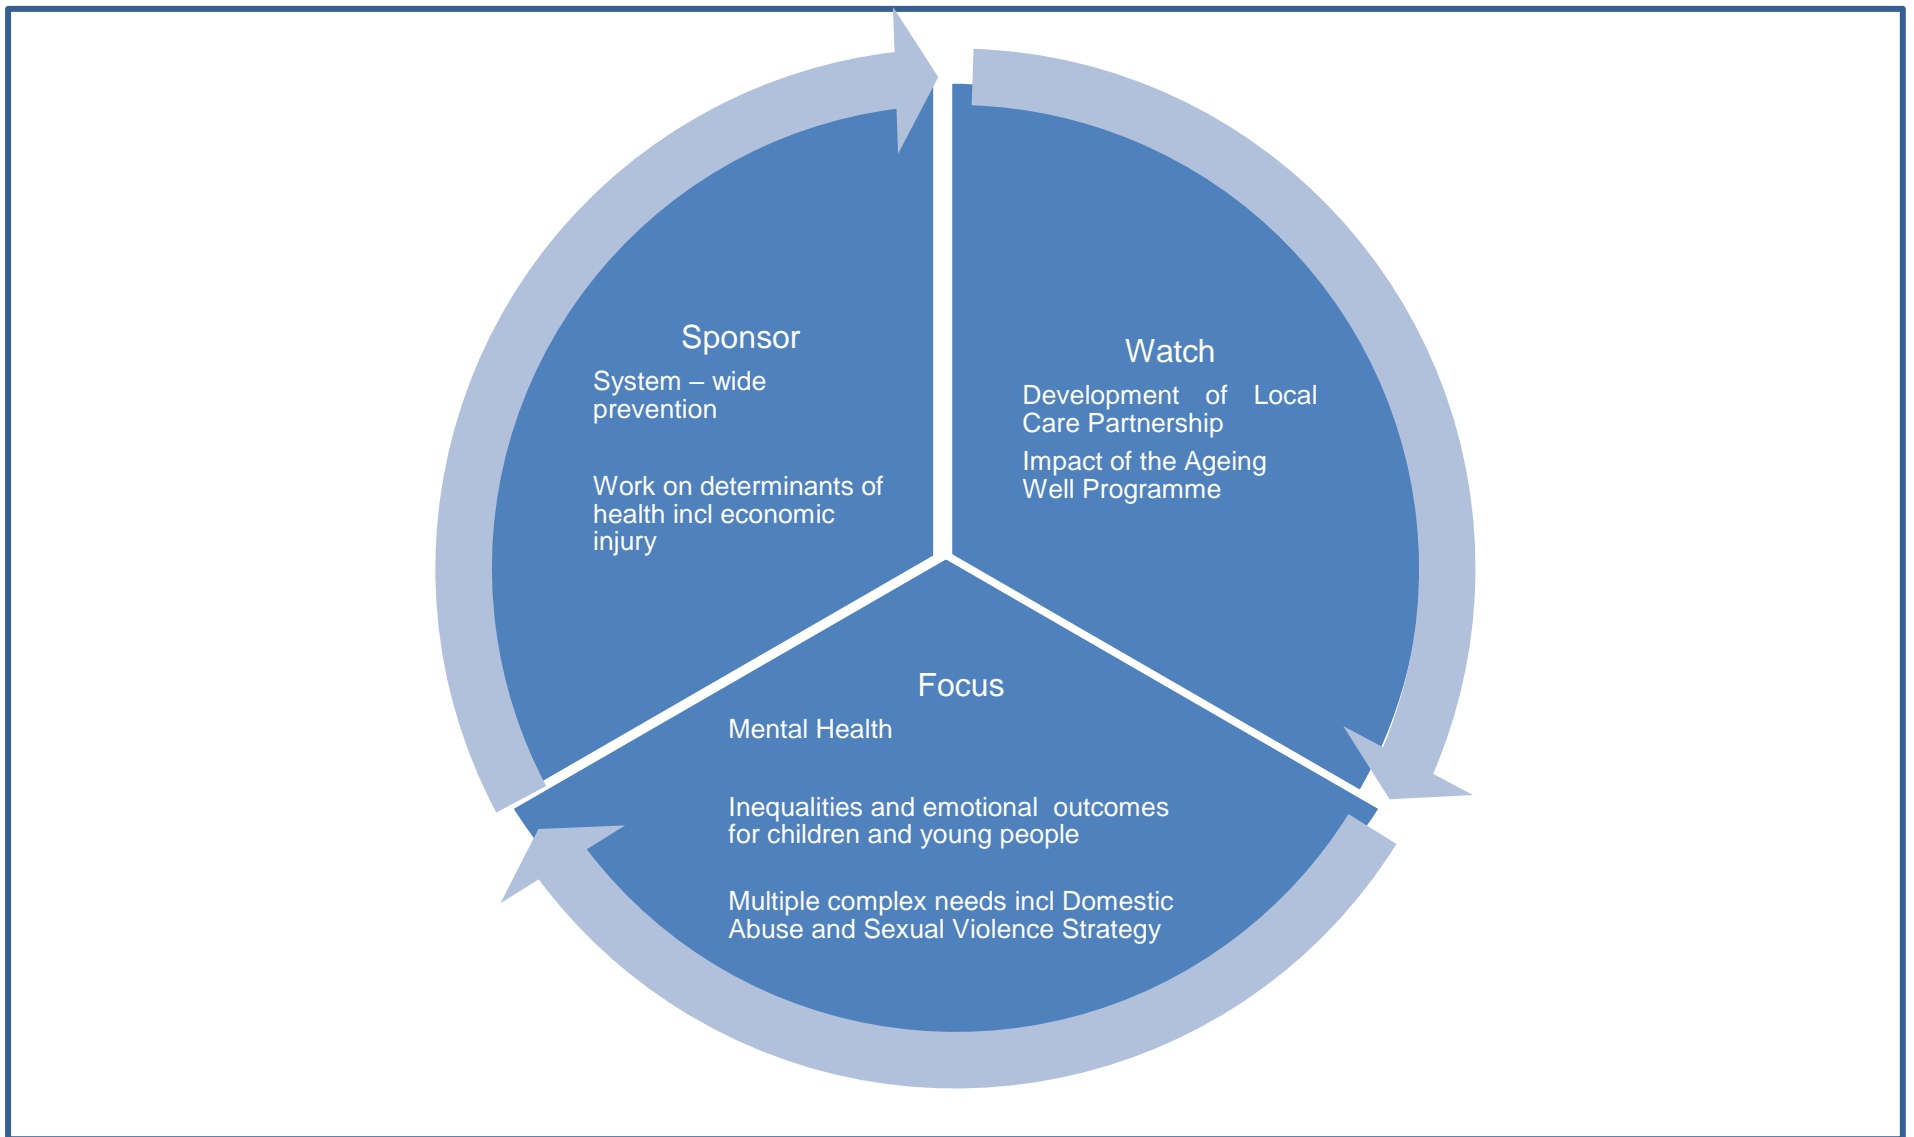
Sponsor

System – wide prevention

Work on determinants of health incl economic injury

Watch

Development of Local Care Partnership

Impact of the Ageing Well Programme

Focus

Mental Health

Inequalities and emotional outcomes for children and young people

Multiple complex needs incl Domestic Abuse and Sexual Violence Strategy